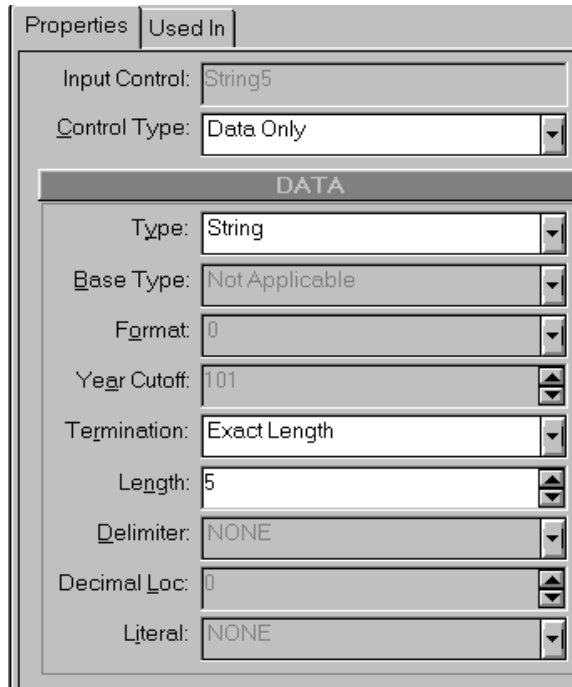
Properties | Used In

Input Control: String5

Control Type: Data Only

DATA

Type: String

Base Type: Not Applicable

Format: 0

Year Cutoff: 101

Termination: Exact Length

Length: 5

Delimiter: NONE

Decimal Loc: 0

Literal: NONE